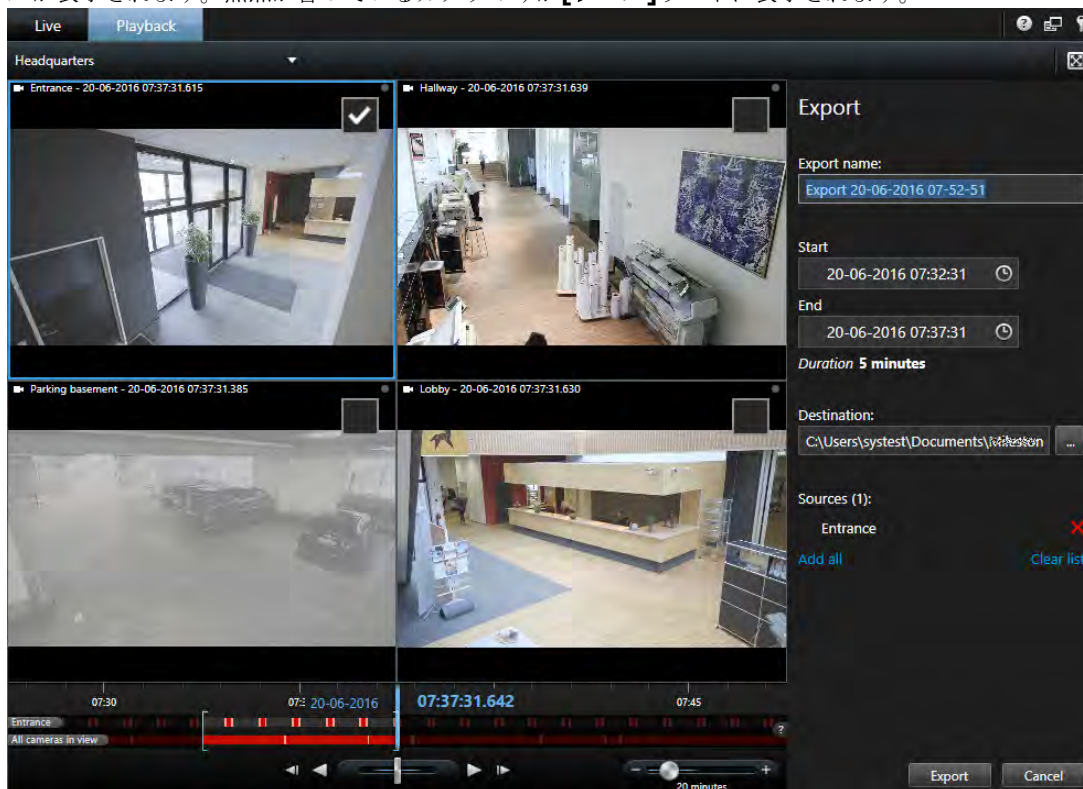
Live Playback

Headquarters

Entrance - 20-06-2016 07:37:31.615

Hallway - 20-06-2016 07:37:31.639

Parking basement - 20-06-2016 07:37:31.385

Lobby - 20-06-2016 07:37:31.630

Export

Export name:

Export 20-06-2016 07-52-51

Start

20-06-2016 07:32:31

End

20-06-2016 07:37:31

Duration 5 minutes

Destination:

C:\Users\systest\Documents\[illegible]

...

Sources (1):

Entrance

Add all

Clear list

07:30

07:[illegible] 20-06-2016

07:37:31.642

07:45

Entrance

All cameras in view

20 minutes

Export

Cancel